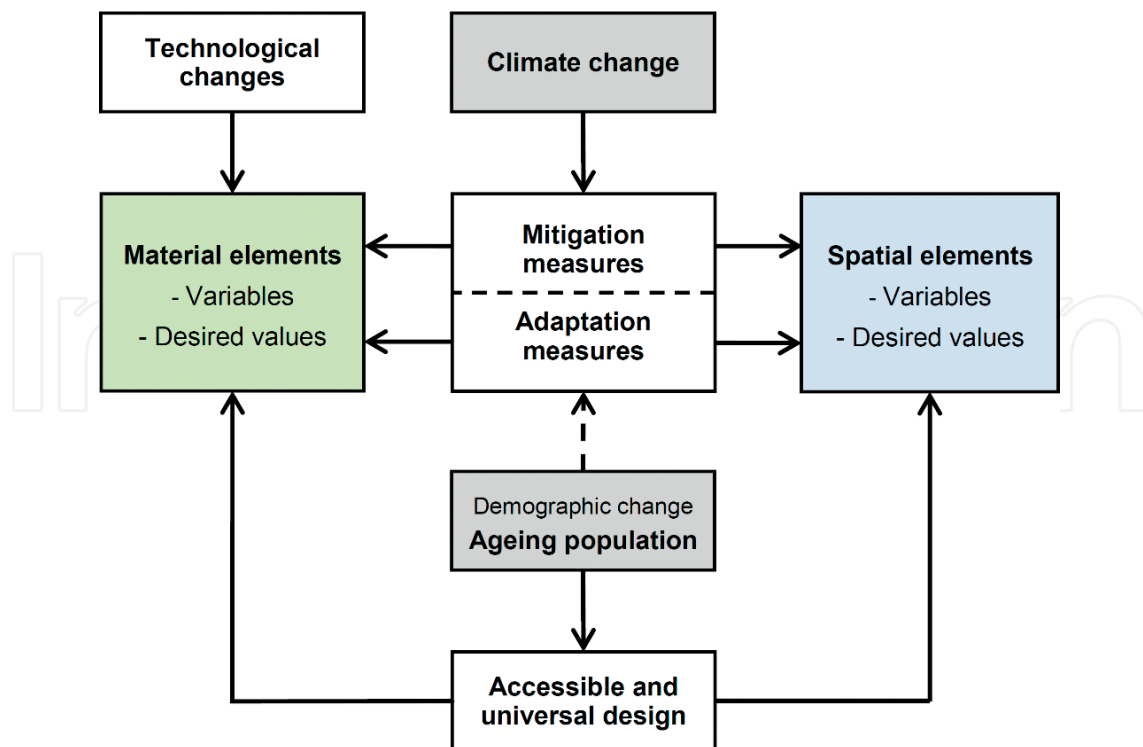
Technological changes

Climate change

Material elements
- Variables
- Desired values

Mitigation measures

Adaptation measures

Spatial elements
- Variables
- Desired values

Demographic change
Ageing population

Accessible and universal design